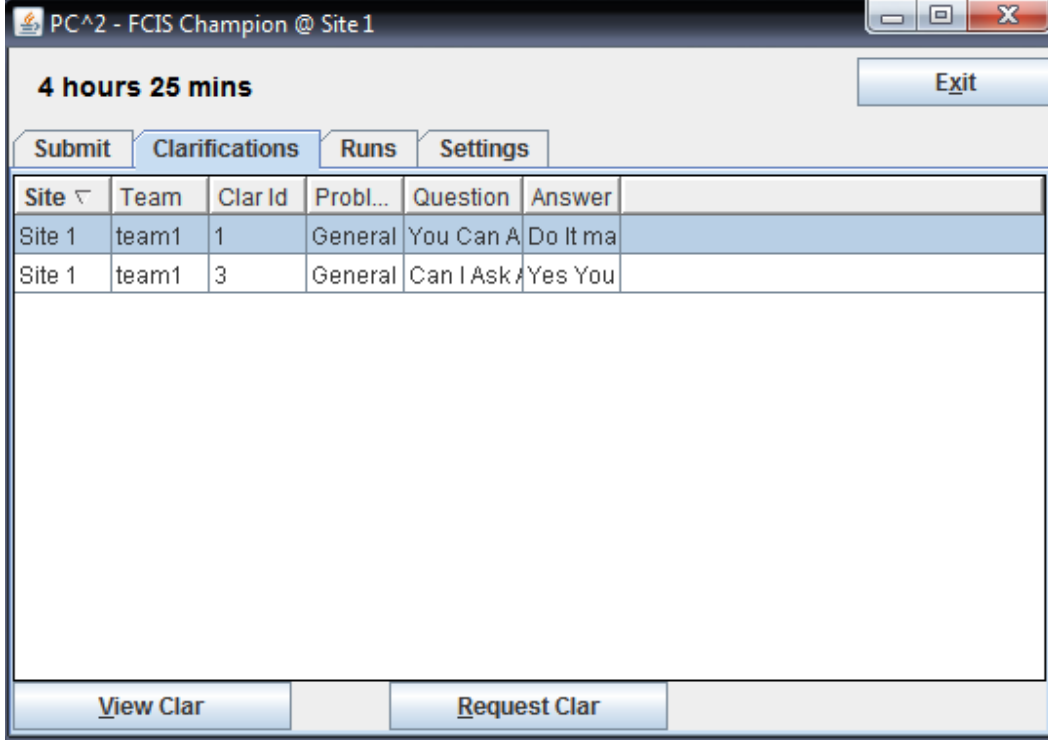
PC^2 - FCIS Champion @ Site 1

4 hours 25 mins

Exit

Submit | Clarifications | Runs | Settings

| Site ▽ | Team | Clar Id | Probl... | Question | Answer |
|---|---|---|---|---|---|
| Site 1 | team1 | 1 | General | You Can A | Do It ma |
| Site 1 | team1 | 3 | General | Can I Ask | Yes You |

View Clar

Request Clar